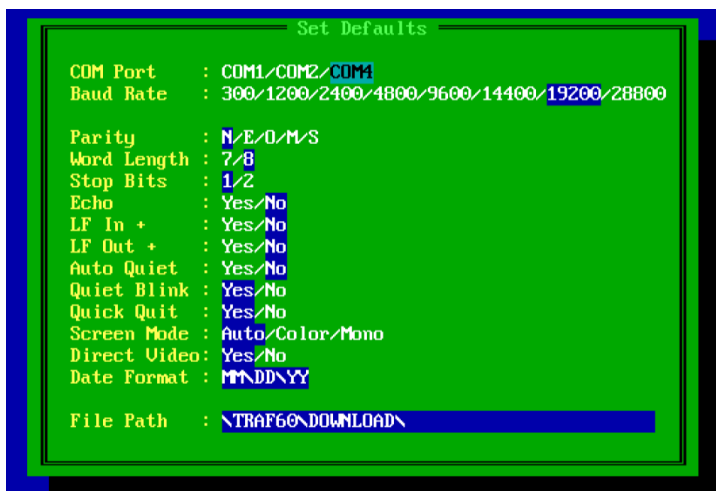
Set Defaults

COM Port : COM1/COM2/COM4
Baud Rate : 300/1200/2400/4800/9600/14400/19200/28800

Parity : N/E/O/M/S
Word Length : 7/8
Stop Bits : 1/2
Echo : Yes/No
LF In + : Yes/No
LF Out + : Yes/No
Auto Quiet : Yes/No
Quiet Blink : Yes/No
Quick Quit : Yes/No
Screen Mode : Auto/Color/Mono
Direct Video: Yes/No
Date Format : MM\DD\YY

File Path : \TRAF60\DOWNLOAD\